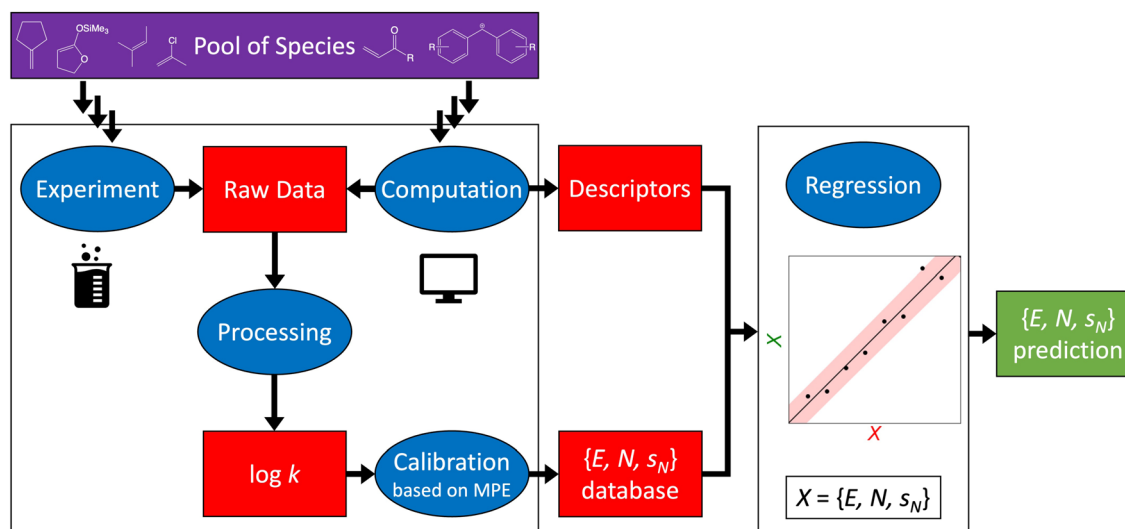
OSiMe$_3$ Cl O R R R Pool of Species

Experiment

Raw Data

Computation

Descriptors

Regression

Processing

log $k$

Calibration based on MPE

$\{E, N, s_N\}$ database

$X$

$X$

$\{E, N, s_N\}$ prediction

$X = \{E, N, s_N\}$